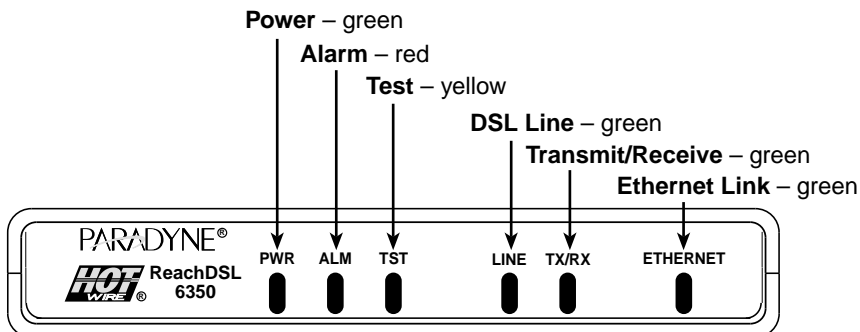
**Power** – green

**Alarm** – red

**Test** – yellow

**DSL Line** – green

**Transmit/Receive** – green

**Ethernet Link** – green

PARADYNE®

HOT WIRE®

ReachDSL 6350

PWR

ALM

TST

LINE

TX/RX

ETHERNET